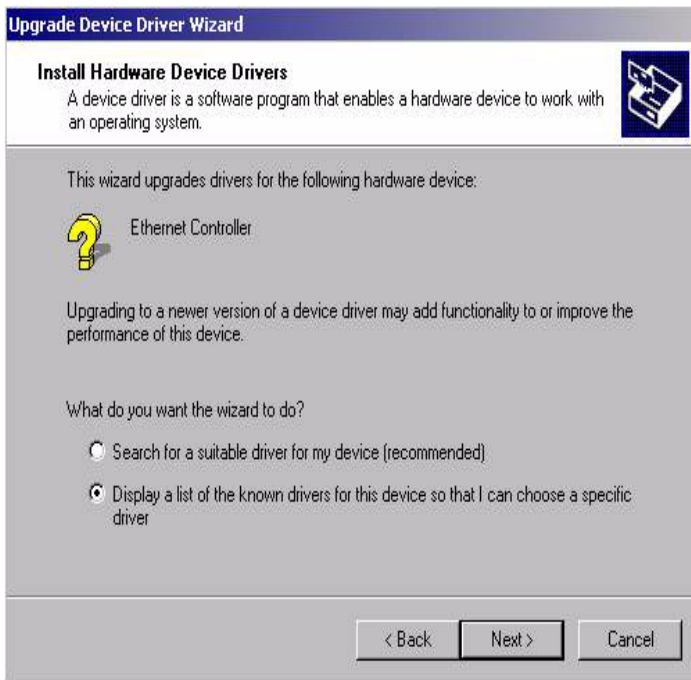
Upgrade Device Driver Wizard

Install Hardware Device Drivers
A device driver is a software program that enables a hardware device to work with an operating system.

This wizard upgrades drivers for the following hardware device:

Ethernet Controller

Upgrading to a newer version of a device driver may add functionality to or improve the performance of this device.

What do you want the wizard to do?

Search for a suitable driver for my device (recommended)

Display a list of the known drivers for this device so that I can choose a specific driver

< Back
Next >
Cancel